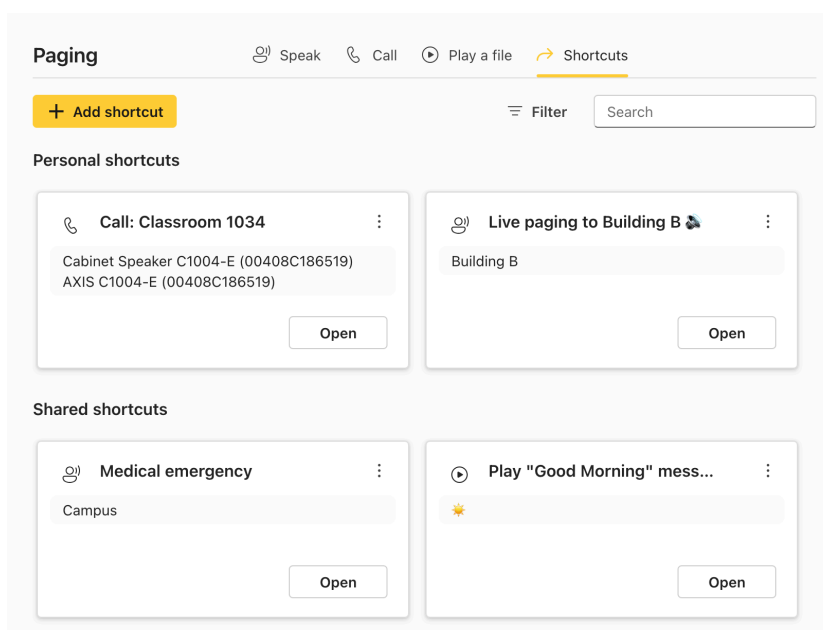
Paging

Speak Call Play a file Shortcuts

+ Add shortcut

Filter

Search

Personal shortcuts

Call: Classroom 1034

Cabinet Speaker C1004-E (00408C186519)
AXIS C1004-E (00408C186519)

Open

Live paging to Building B 🔊

Building B

Open

Shared shortcuts

Medical emergency

Campus

Open

Play "Good Morning" mess...

☀️

Open